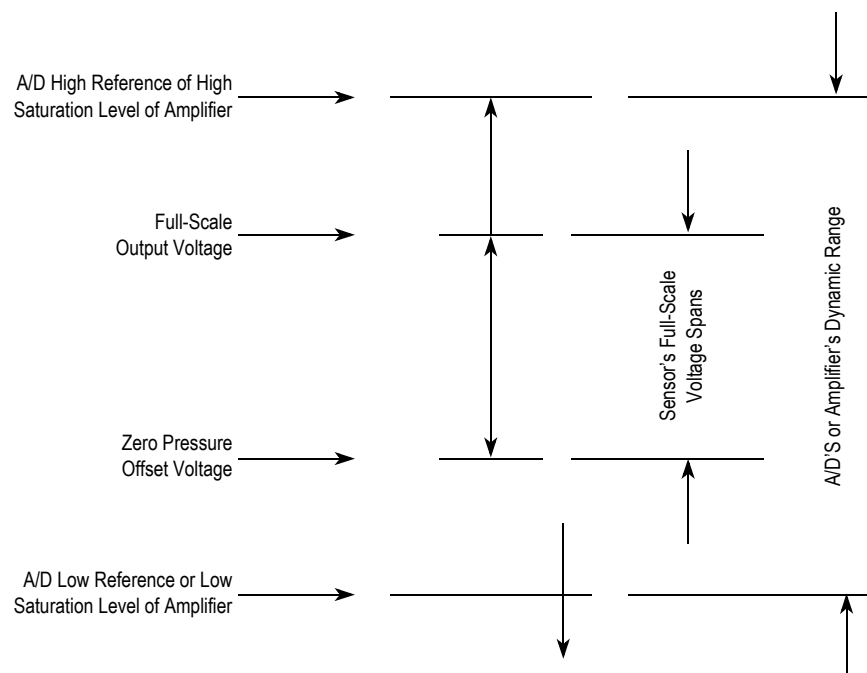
A/D High Reference of High Saturation Level of Amplifier

Full-Scale Output Voltage

Zero Pressure Offset Voltage

A/D Low Reference or Low Saturation Level of Amplifier

Sensor's Full-Scale Voltage Spans

A/D'S or Amplifier's Dynamic Range